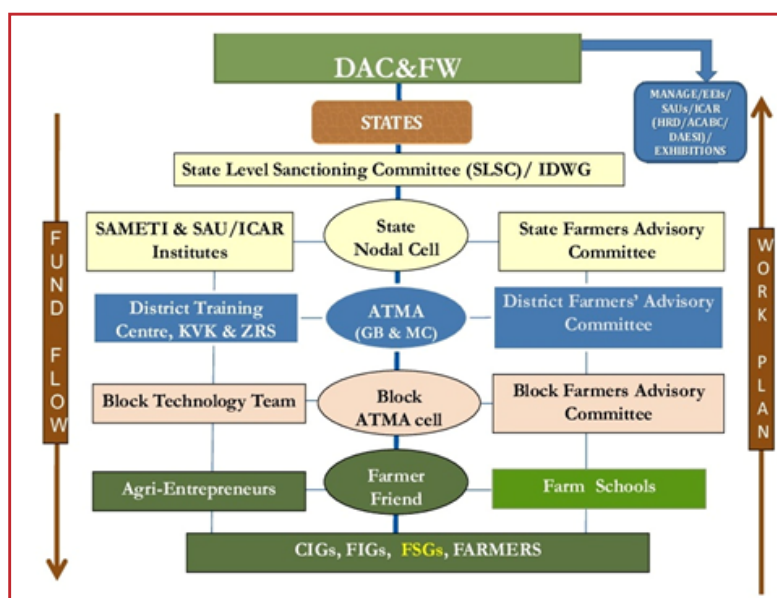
DAC&FW

MANAGE/EEIs/ SAUs/ICAR (HRD/ACABC/ DAESI)/ EXHIBITIONS

STATES

State Level Sanctioning Committee (SLSC)/ IDWG

FUND FLOW

WORK PLAN

SAMETI & SAU/ICAR Institutes

State Nodal Cell

State Farmers Advisory Committee

District Training Centre, KVK & ZRS

ATMA (GB & MC)

District Farmers' Advisory Committee

Block Technology Team

Block ATMA cell

Block Farmers Advisory Committee

Agri-Entrepreneurs

Farmer Friend

Farm Schools

CIGs, FIGs, FSGs, FARMERS